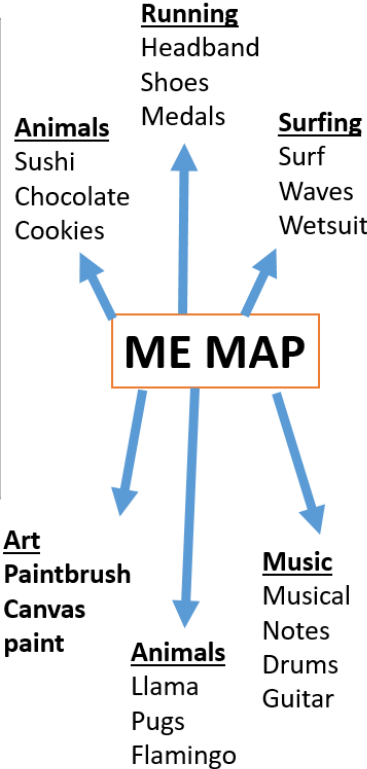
**Running**
Headband
Shoes
Medals

**Animals**
Sushi
Chocolate
Cookies

**Surfing**
Surf
Waves
Wetsuit

ME MAP

**Art**
**Paintbrush**
**Canvas**
**paint**

**Music**
Musical
Notes
Drums
Guitar

**Animals**
Llama
Pugs
Flamingo